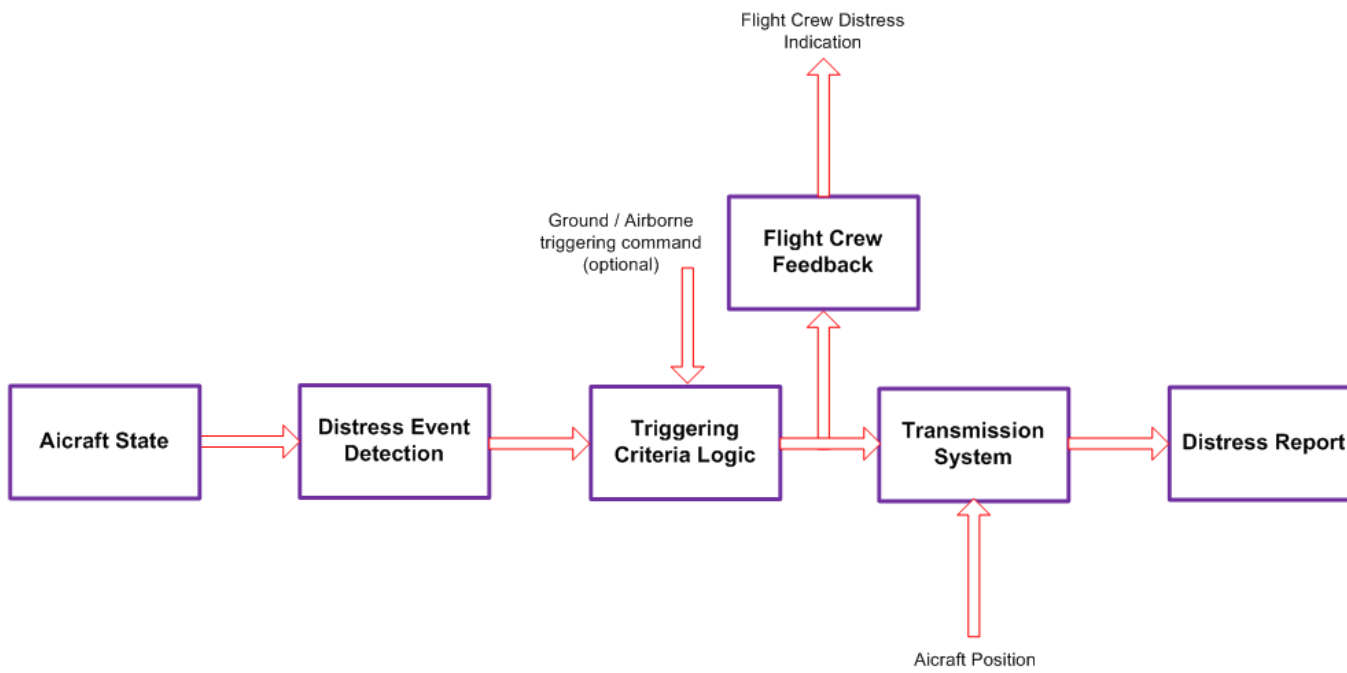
Flight Crew Distress Indication

Ground / Airborne triggering command (optional)

Flight Crew Feedback

Aicraft State

Distress Event Detection

Triggering Criteria Logic

Transmission System

Distress Report

Aicraft Position